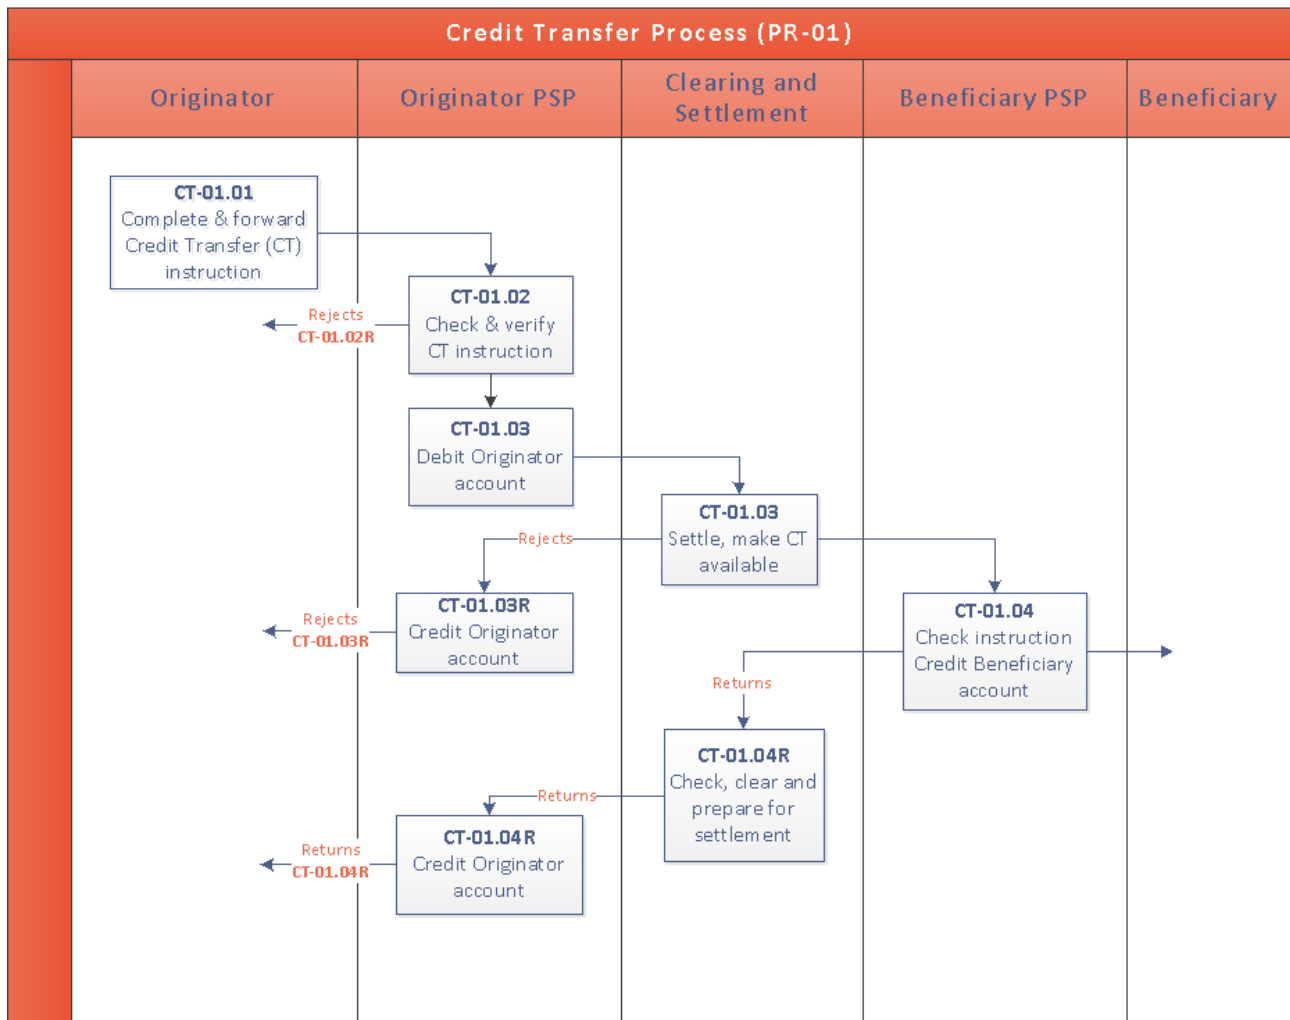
Credit Transfer Process (PR-01)

Originator

Originator PSP

Clearing and Settlement

Beneficiary PSP

Beneficiary

CT-01.01
Complete & forward Credit Transfer (CT) instruction

CT-01.02
Check & verify CT instruction

Rejects
CT-01.02R

CT-01.03
Debit Originator account

CT-01.03
Settle, make CT available

Rejects

CT-01.03R
Credit Originator account

Rejects
CT-01.03R

CT-01.04
Check instruction Credit Beneficiary account

Returns

CT-01.04R
Check, clear and prepare for settlement

Returns

CT-01.04R
Credit Originator account

Returns
CT-01.04R